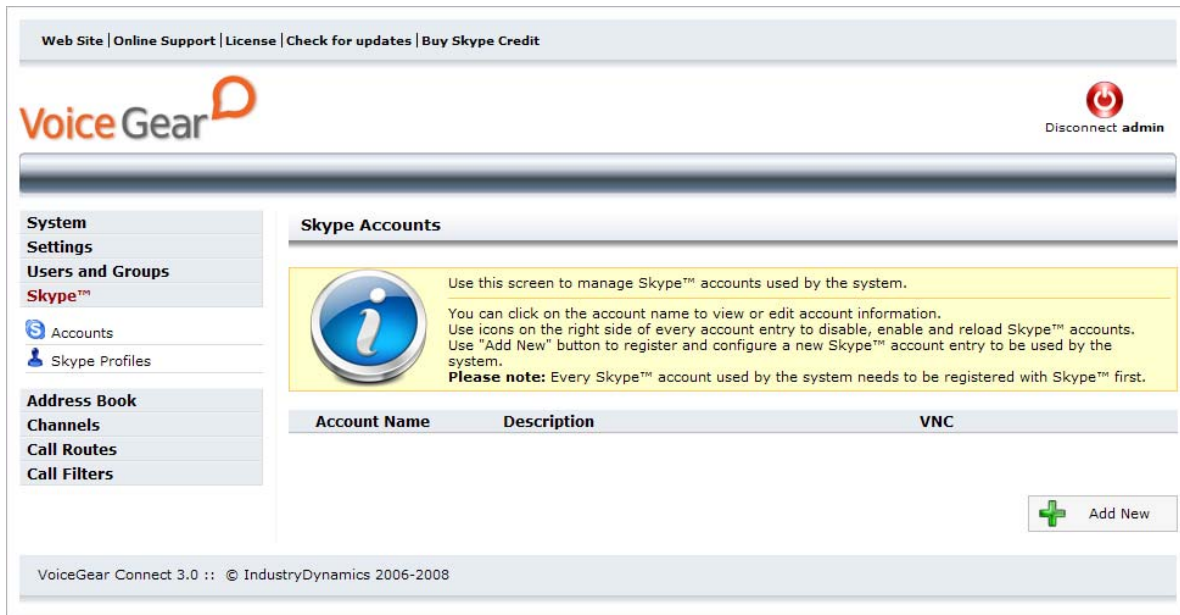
Web Site | Online Support | License | Check for updates | Buy Skype Credit

VoiceGear

Disconnect admin

System
Settings
Users and Groups
Skype™
Accounts
Skype Profiles
Address Book
Channels
Call Routes
Call Filters

Skype Accounts

Use this screen to manage Skype™ accounts used by the system.

You can click on the account name to view or edit account information.
Use icons on the right side of every account entry to disable, enable and reload Skype™ accounts.
Use "Add New" button to register and configure a new Skype™ account entry to be used by the system.
**Please note:** Every Skype™ account used by the system needs to be registered with Skype™ first.

| Account Name | Description | VNC |
|---|---|---|

Add New

VoiceGear Connect 3.0 :: © IndustryDynamics 2006-2008